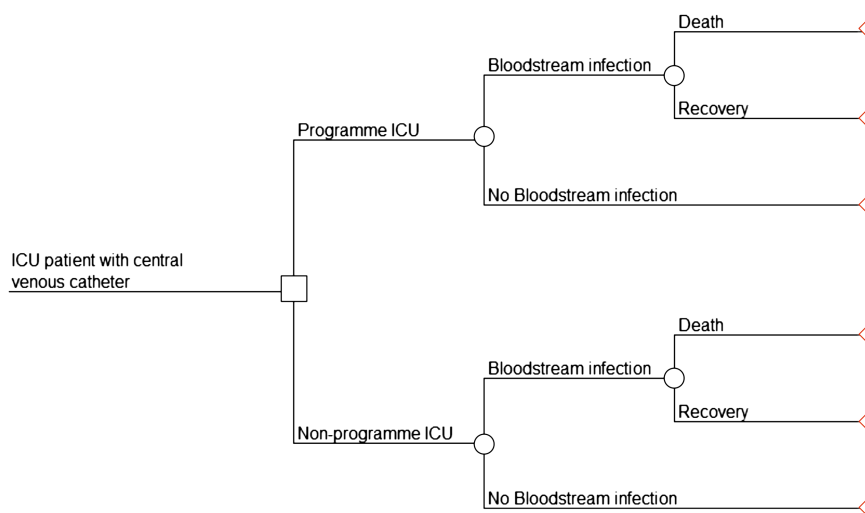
ICU patient with central venous catheter

Programme ICU

Bloodstream infection

Death

Recovery

No Bloodstream infection

Non-programme ICU

Bloodstream infection

Death

Recovery

No Bloodstream infection